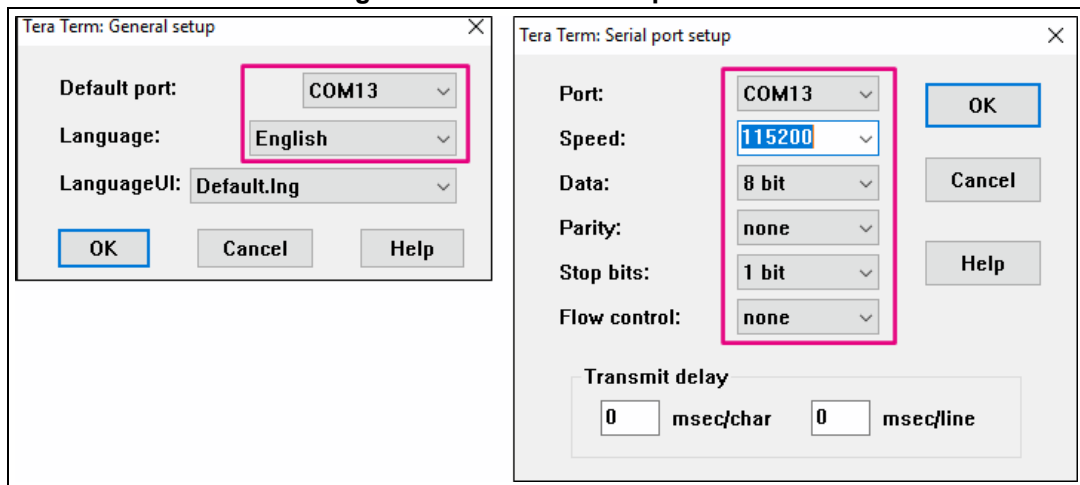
Tera Term: General setup
Default port: COM13
Language: English
LanguageUI: Default.lng
OK Cancel Help

Tera Term: Serial port setup
Port: COM13
Speed: 115200
Data: 8 bit
Parity: none
Stop bits: 1 bit
Flow control: none
OK
Cancel
Help
Transmit delay
0 msec/char 0 msec/line